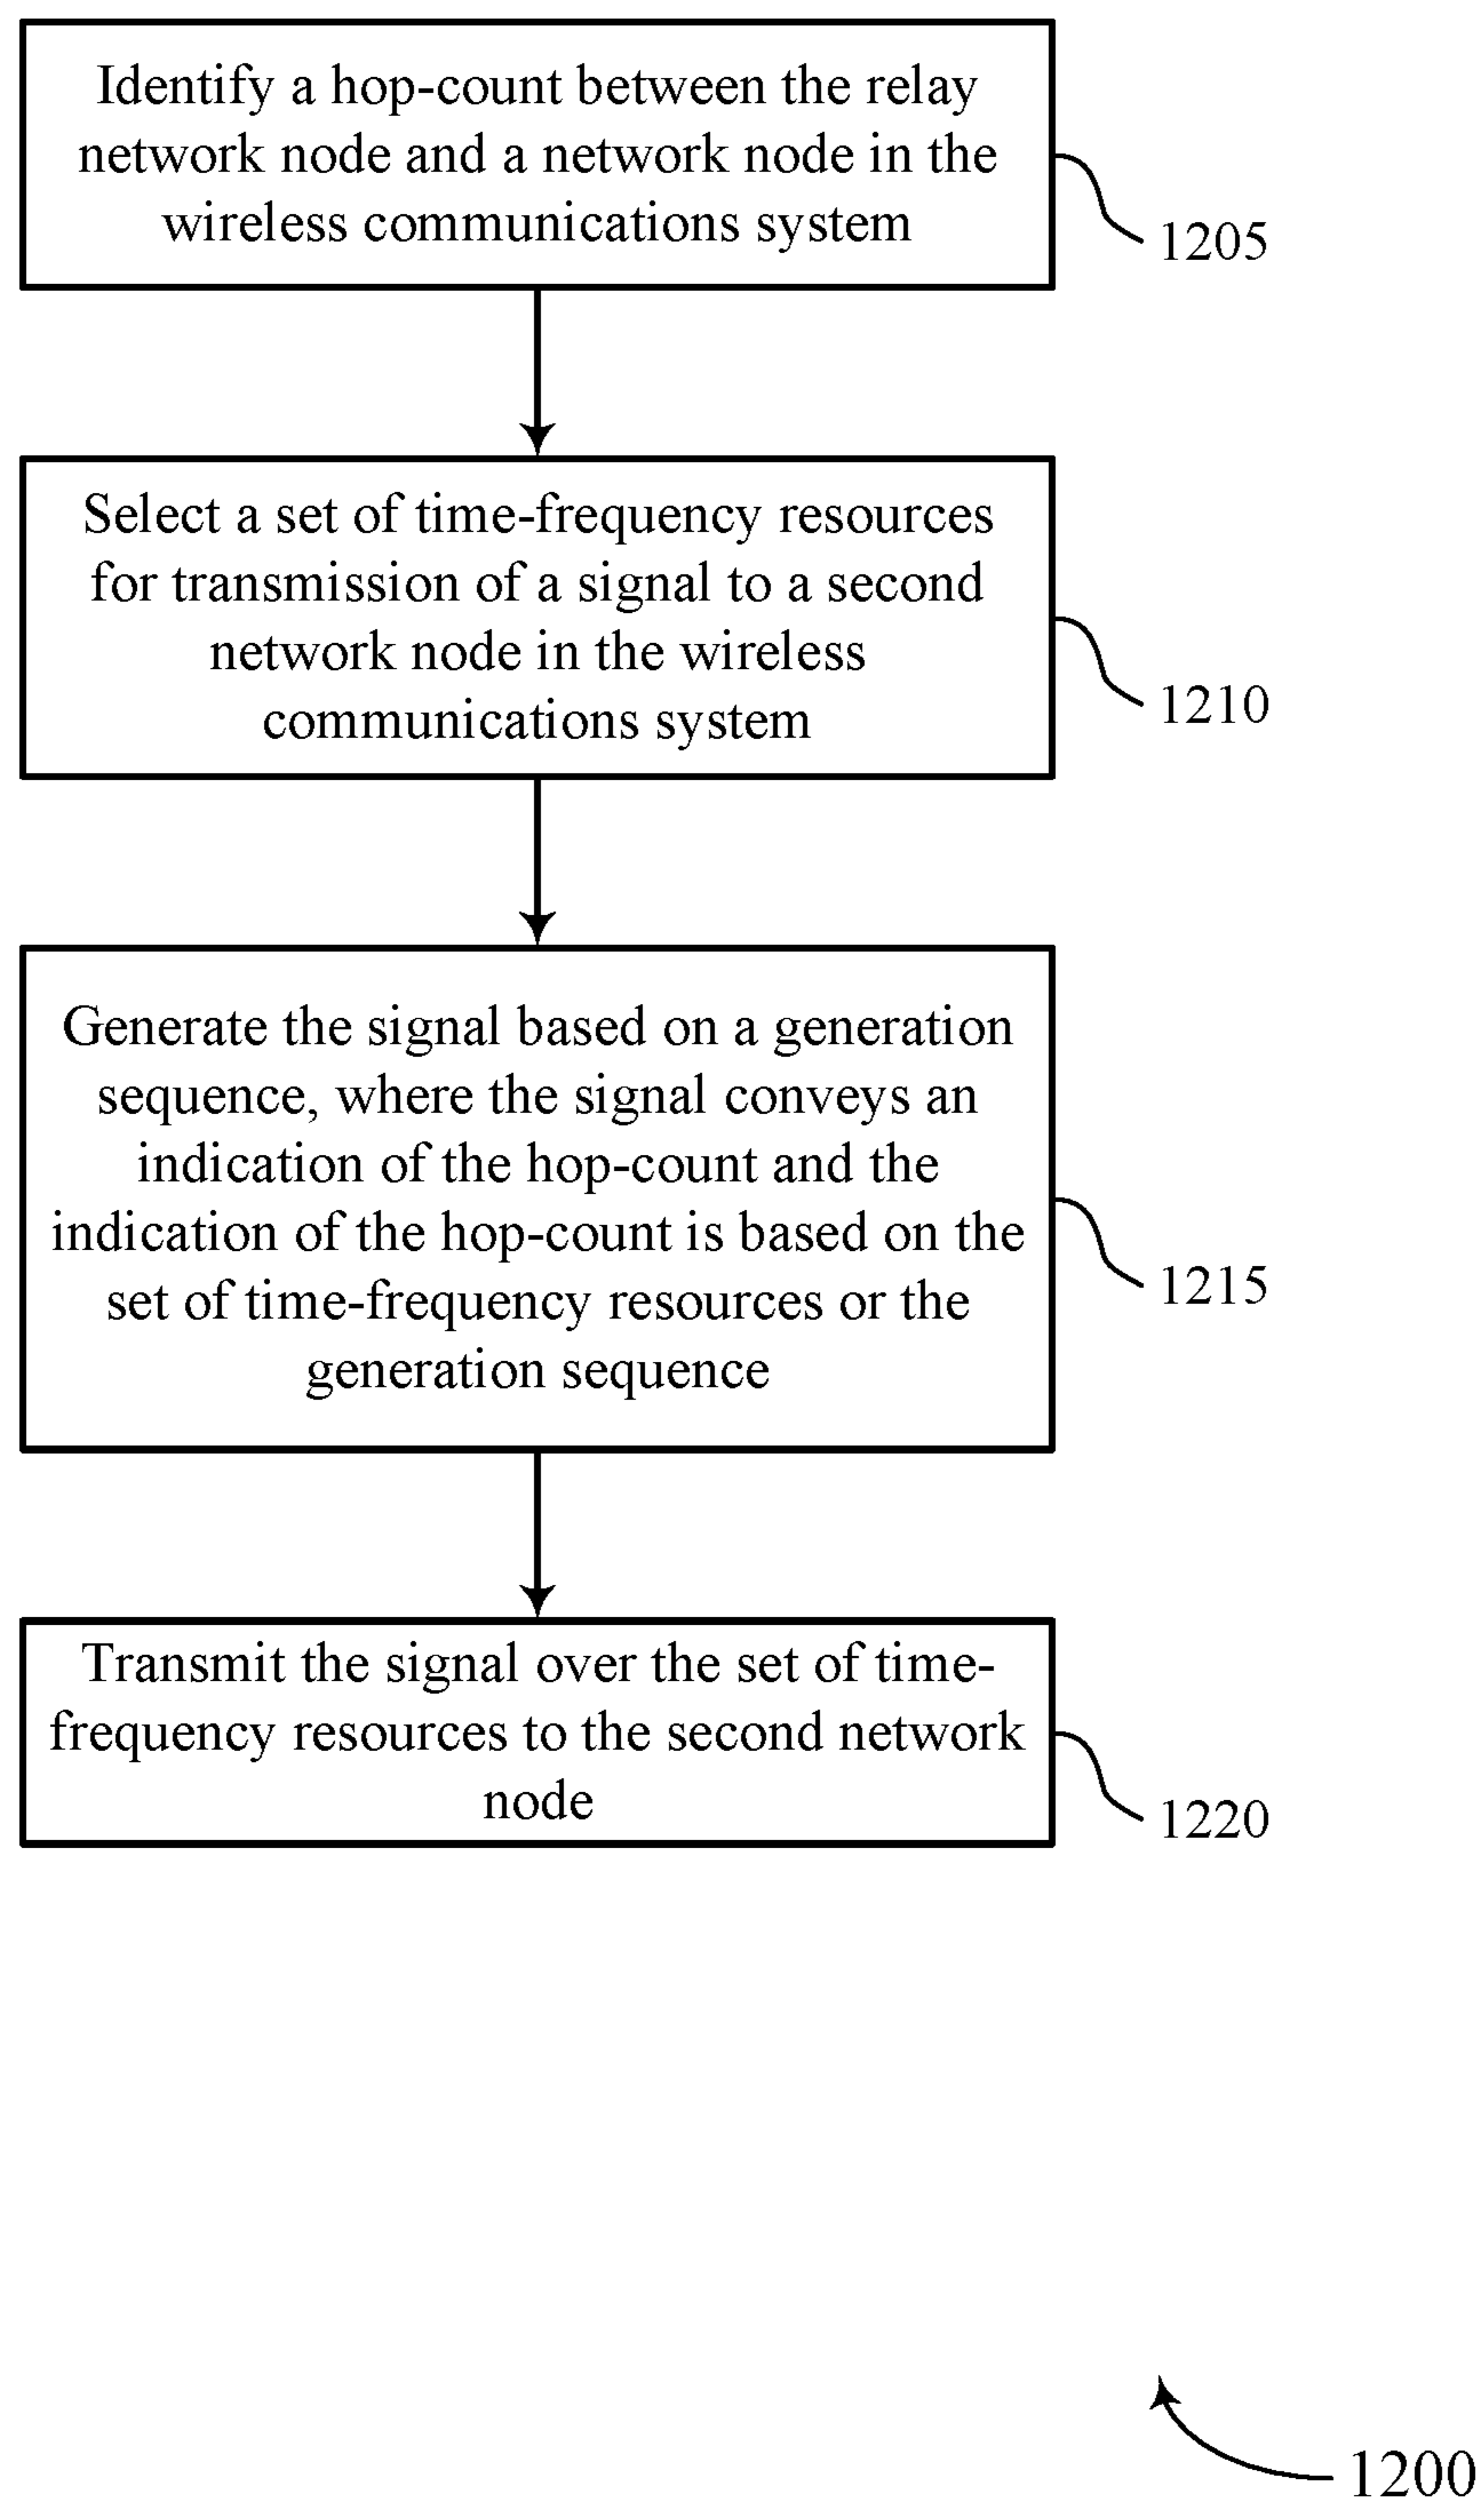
Identify a hop-count between the relay network node and a network node in the wireless communications system

1205

Select a set of time-frequency resources for transmission of a signal to a second network node in the wireless communications system

1210

Generate the signal based on a generation sequence, where the signal conveys an indication of the hop-count and the indication of the hop-count is based on the set of time-frequency resources or the generation sequence

1215

Transmit the signal over the set of time-frequency resources to the second network node

1220

1200